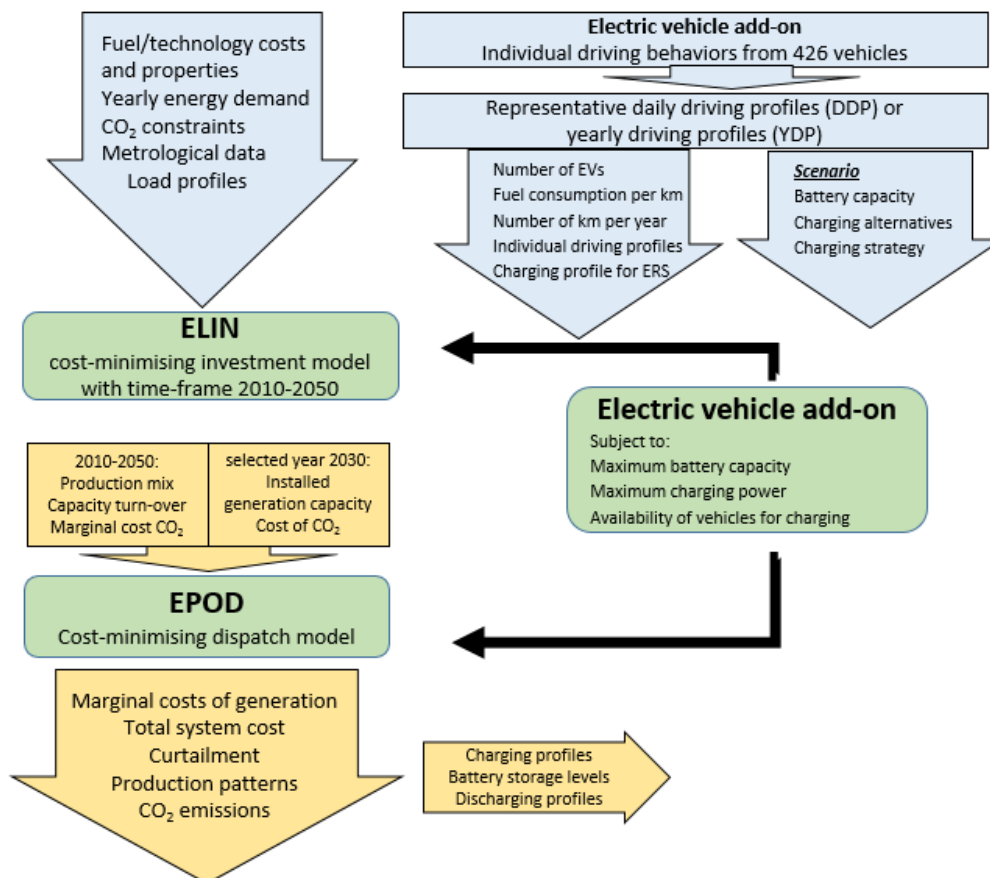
Fuel/technology costs and properties
Yearly energy demand
$CO_2$ constraints
Metrological data
Load profiles

Electric vehicle add-on
Individual driving behaviors from 426 vehicles

Representative daily driving profiles (DDP) or yearly driving profiles (YDP)

Number of EVs
Fuel consumption per km
Number of km per year
Individual driving profiles
Charging profile for ERS

Scenario
Battery capacity
Charging alternatives
Charging strategy

ELIN
cost-minimising investment model with time-frame 2010-2050

Electric vehicle add-on
Subject to:
Maximum battery capacity
Maximum charging power
Availability of vehicles for charging

2010-2050:
Production mix
Capacity turn-over
Marginal cost $CO_2$

selected year 2030:
Installed generation capacity
Cost of $CO_2$

EPOD
Cost-minimising dispatch model

Marginal costs of generation
Total system cost
Curtailment
Production patterns
$CO_2$ emissions

Charging profiles
Battery storage levels
Discharging profiles